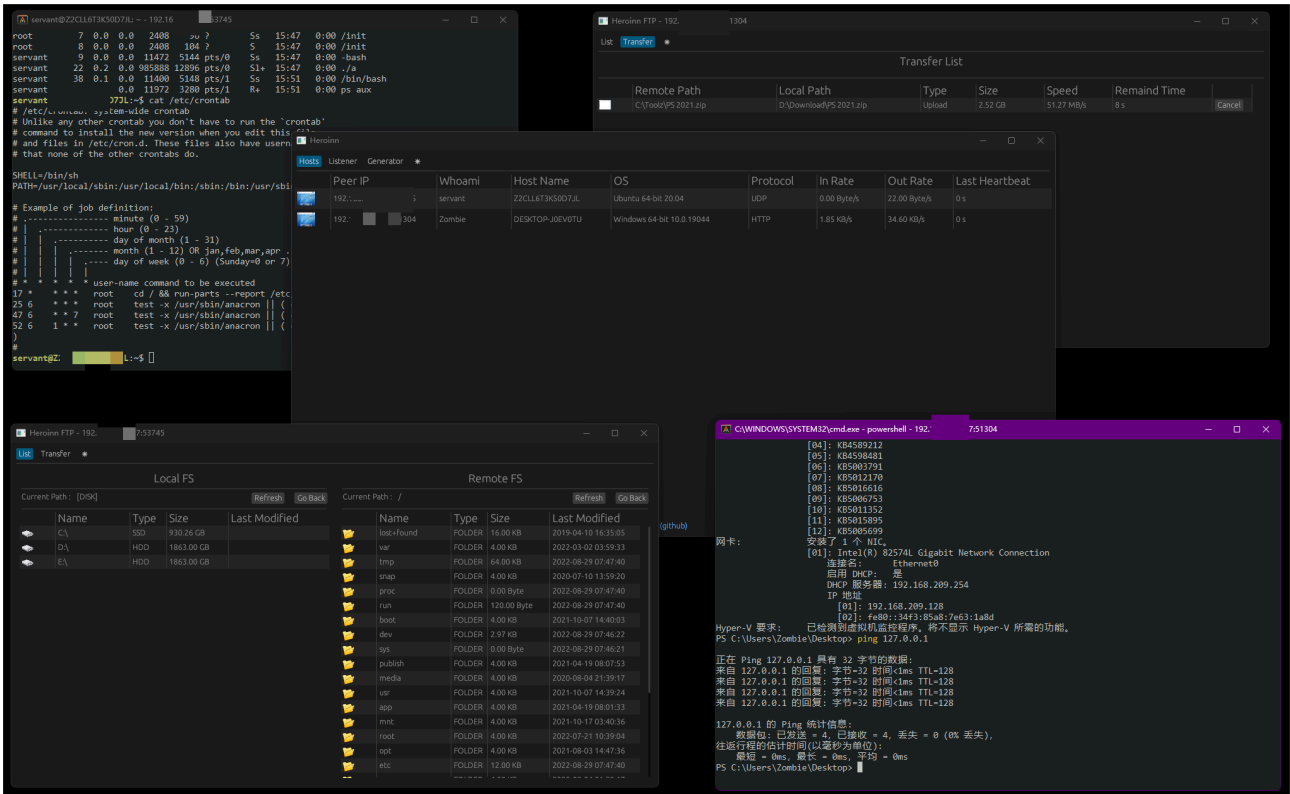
servant@Z2CLL6T3K50D7JL: ~ - 192.16 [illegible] 53745

root 7 0.0 0.0 2408 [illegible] ? Ss 15:47 0:00 /init
root 8 0.0 0.0 2408 104 ? S 15:47 0:00 /init
servant 9 0.0 0.0 11472 5144 pts/0 Ss 15:47 0:00 -bash
servant 22 0.2 0.0 985888 12896 pts/0 Sl+ 15:47 0:00 ./a
servant 38 0.1 0.0 11400 5148 pts/1 Ss 15:51 0:00 /bin/bash
servant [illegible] 0.0 11972 3280 pts/1 R+ 15:51 0:00 ps aux
servant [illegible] J7JL:~$ cat /etc/crontab
# /etc/crontab: system-wide crontab
# Unlike any other crontab you don't have to run the `crontab'
# command to install the new version when you edit this file
# and files in /etc/cron.d. These files also have usern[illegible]
# that none of the other crontabs do.

SHELL=/bin/sh
PATH=/usr/local/sbin:/usr/local/bin:/sbin:/bin:/usr/sbin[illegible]

# Example of job definition:
# .---------------- minute (0 - 59)
# | .------------- hour (0 - 23)
# | | .---------- day of month (1 - 31)
# | | | .------- month (1 - 12) OR jan,feb,mar,apr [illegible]
# | | | | .---- day of week (0 - 6) (Sunday=0 or 7) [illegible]
# | | | | |
# * * * * * user-name command to be executed
17 * * * * root cd / && run-parts --report /etc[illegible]
25 6 * * * root test -x /usr/sbin/anacron || ( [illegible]
47 6 * * 7 root test -x /usr/sbin/anacron || ( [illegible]
52 6 1 * * root test -x /usr/sbin/anacron || ( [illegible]
)
#
servant@Z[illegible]L:~$

Heroinn FTP - 192. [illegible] 1304
List Transfer
Transfer List

| | Remote Path | Local Path | Type | Size | Speed | Remaind Time | |
|---|---|---|---|---|---|---|---|
| | C:\Toolz\PS 2021.zip | D:\Download\PS 2021.zip | Upload | 2.52 GB | 51.27 MB/s | 8 s | Cancel |

Heroinn
Hosts Listener Generator

| | Peer IP | Whoami | Host Name | OS | Protocol | In Rate | Out Rate | Last Heartbeat |
|---|---|---|---|---|---|---|---|---|
| | 192.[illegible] | servant | Z2CLL6T3K50D7JL | Ubuntu 64-bit 20.04 | UDP | 0.00 Byte/s | 22.00 Byte/s | 0 s |
| | 192.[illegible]304 | Zombie | DESKTOP-J0EV0TU | Windows 64-bit 10.0.19044 | HTTP | 1.85 KB/s | 34.60 KB/s | 0 s |

Heroinn FTP - 192. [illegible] 7:53745
List Transfer
Local FS
Current Path : [DISK] Refresh Go Back

| | Name | Type | Size | Last Modified |
|---|---|---|---|---|
| | C:\ | SSD | 930.26 GB | |
| | D:\ | HDD | 1863.00 GB | |
| | E:\ | HDD | 1863.00 GB | |

Remote FS
Current Path : / Refresh Go Back

| | Name | Type | Size | Last Modified |
|---|---|---|---|---|
| | lost+found | FOLDER | 16.00 KB | 2019-04-10 16:35:05 |
| | var | FOLDER | 4.00 KB | 2022-03-02 03:59:33 |
| | tmp | FOLDER | 64.00 KB | 2022-08-29 07:47:40 |
| | snap | FOLDER | 4.00 KB | 2020-07-10 13:59:20 |
| | proc | FOLDER | 0.00 Byte | 2022-08-29 07:47:40 |
| | run | FOLDER | 120.00 Byte | 2022-08-29 07:47:40 |
| | boot | FOLDER | 4.00 KB | 2021-10-07 14:40:03 |
| | dev | FOLDER | 2.97 KB | 2022-08-29 07:46:22 |
| | sys | FOLDER | 0.00 Byte | 2022-08-29 07:46:21 |
| | publish | FOLDER | 4.00 KB | 2021-04-19 08:07:53 |
| | media | FOLDER | 4.00 KB | 2020-08-04 21:39:17 |
| | usr | FOLDER | 4.00 KB | 2021-10-07 14:39:24 |
| | app | FOLDER | 4.00 KB | 2021-04-19 08:01:33 |
| | mnt | FOLDER | 4.00 KB | 2021-10-17 03:40:36 |
| | root | FOLDER | 4.00 KB | 2022-07-21 10:39:04 |
| | opt | FOLDER | 4.00 KB | 2021-08-03 14:47:36 |
| | etc | FOLDER | 12.00 KB | 2022-08-29 07:47:40 |

(github)

C:\WINDOWS\SYSTEM32\cmd.exe - powershell - 192. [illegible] 7:51304
[04]: KB4589212
[05]: KB4598481
[06]: KB5003791
[07]: KB5012170
[08]: KB5016616
[09]: KB5006753
[10]: KB5011352
[11]: KB5015895
[12]: KB5005699
网卡: 安装了 1 个 NIC。
[01]: Intel(R) 82574L Gigabit Network Connection
连接名: Ethernet0
启用 DHCP: 是
DHCP 服务器: 192.168.209.254
IP 地址
[01]: 192.168.209.128
[02]: fe80::34f3:85a8:7e63:1a8d
Hyper-V 要求: 已检测到虚拟机监控程序。将不显示 Hyper-V 所需的功能。
PS C:\Users\Zombie\Desktop> ping 127.0.0.1

正在 Ping 127.0.0.1 具有 32 字节的数据:
来自 127.0.0.1 的回复: 字节=32 时间<1ms TTL=128
来自 127.0.0.1 的回复: 字节=32 时间<1ms TTL=128
来自 127.0.0.1 的回复: 字节=32 时间<1ms TTL=128
来自 127.0.0.1 的回复: 字节=32 时间<1ms TTL=128

127.0.0.1 的 Ping 统计信息:
数据包: 已发送 = 4, 已接收 = 4, 丢失 = 0 (0% 丢失),
往返行程的估计时间(以毫秒为单位):
最短 = 0ms, 最长 = 0ms, 平均 = 0ms
PS C:\Users\Zombie\Desktop>